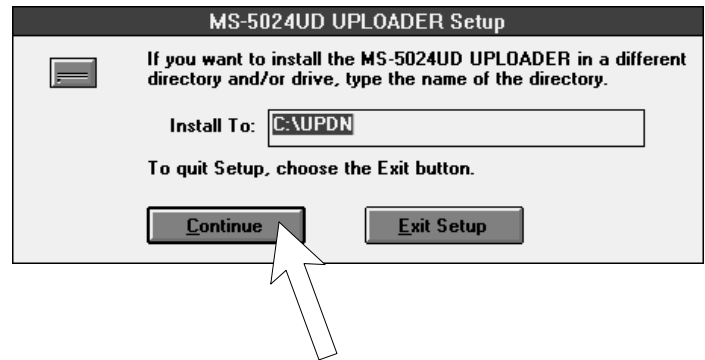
MS-5024UD UPLOADER Setup

If you want to install the MS-5024UD UPLOADER in a different directory and/or drive, type the name of the directory.

Install To: C:\UPDN

To quit Setup, choose the Exit button.

Continue

Exit Setup